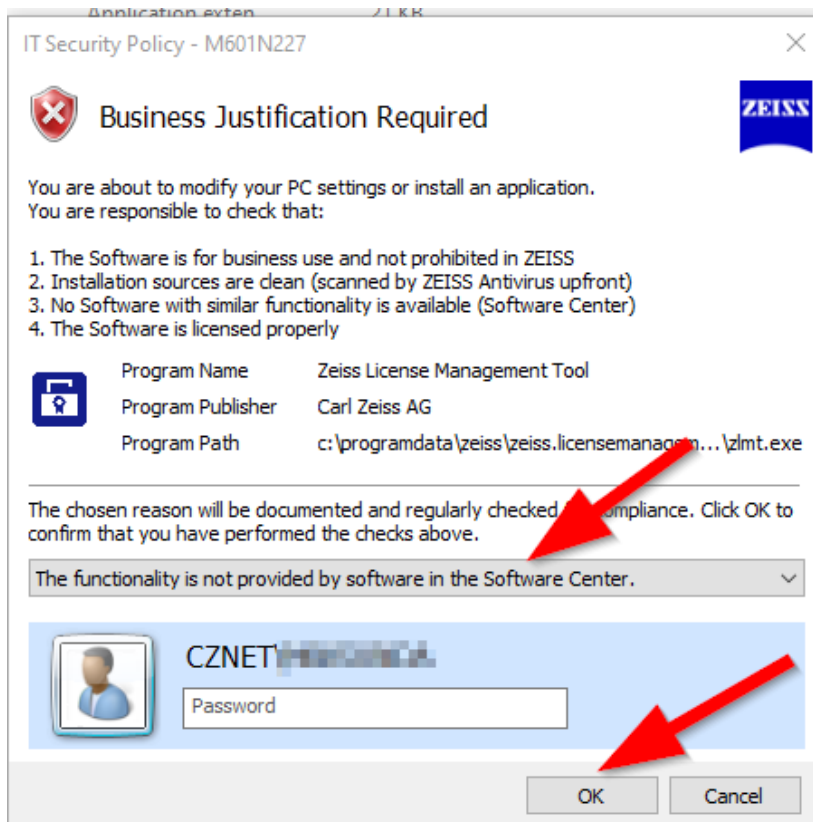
Application exten 2 KB

IT Security Policy - M601N227

Business Justification Required

ZEISS

You are about to modify your PC settings or install an application.
You are responsible to check that:

1. The Software is for business use and not prohibited in ZEISS
2. Installation sources are clean (scanned by ZEISS Antivirus upfront)
3. No Software with similar functionality is available (Software Center)
4. The Software is licensed properly

| Program Name | Zeiss License Management Tool |
|---|---|
| Program Publisher | Carl Zeiss AG |
| Program Path | c:\programdata\zeiss\zeiss.licensemanagem...\zlmt.exe |

The chosen reason will be documented and regularly checked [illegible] compliance. Click OK to confirm that you have performed the checks above.

The functionality is not provided by software in the Software Center.

CZNET\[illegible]

Password

OK

Cancel